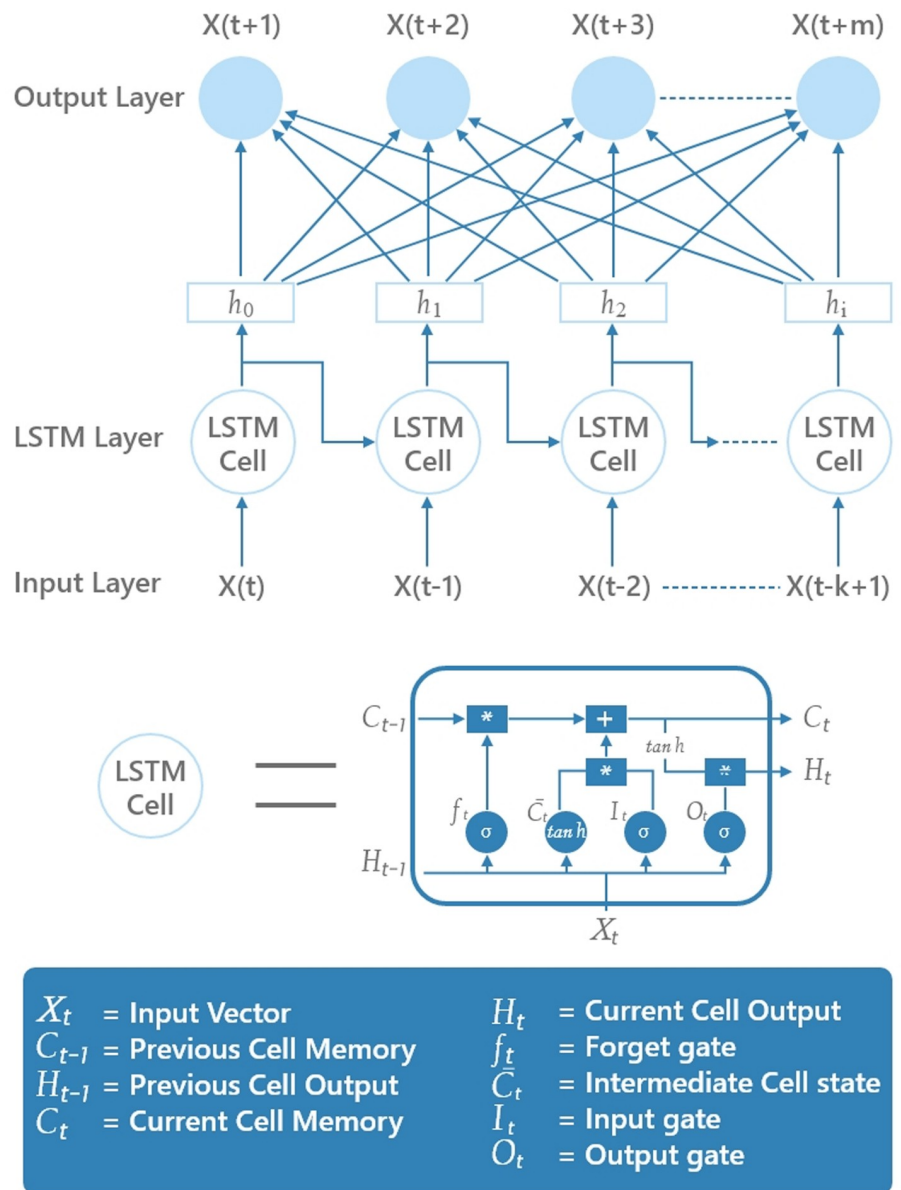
X(t+1) X(t+2) X(t+3) X(t+m)

Output Layer

$h_0$ $h_1$ $h_2$ $h_i$

LSTM Layer

LSTM Cell LSTM Cell LSTM Cell LSTM Cell

Input Layer

X(t) X(t-1) X(t-2) X(t-k+1)

LSTM Cell =

$C_{t-1}$ * + $C_t$
tanh
* * $H_t$
$f_t$ $\bar{C}_t$ $I_t$ $O_t$
σ tanh σ σ
$H_{t-1}$
$X_t$

$X_t$ = Input Vector
$C_{t-1}$ = Previous Cell Memory
$H_{t-1}$ = Previous Cell Output
$C_t$ = Current Cell Memory
$H_t$ = Current Cell Output
$f_t$ = Forget gate
$\bar{C}_t$ = Intermediate Cell state
$I_t$ = Input gate
$O_t$ = Output gate